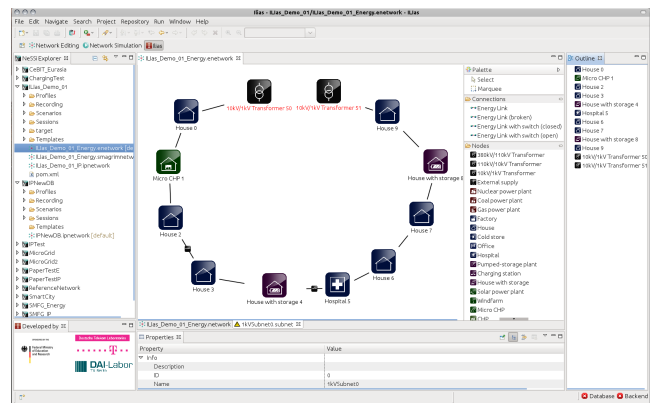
ILias - ILias_Demo_01/ILias_Demo_01_Energy.enetwork - ILias

File Edit Navigate Search Project Repository Run Window Help

Network Editing Network Simulation ILias

NeSSI Explorer

CeBIT_Eurasia
ChargingTest
ILias_Demo_01
Profiles
Recording
Scenarios
Sessions
target
Templates
ILias_Demo_01_Energy.enetwork
ILias_Demo_01_Energy.imagrimnetw
ILias_Demo_01_IP.ipnetwork
pom.xml
IPNewDB
Profiles
Recording
Scenarios
Sessions
Templates
IPNewDB.ipnetwork [default]
IPTest
MicroGrid
MicroGrid2
PaperTestE
PaperTestP
ReferenceNetwork
SmartCity
SMFG_Energy
SMFG_IP

ILias_Demo_01_Energy.enetwork

10kV/1kV Transformer 10
10kV/1kV Transformer 11
House 0
House 9
Micro CHP 1
House with storage 8
House 2
House 7
House 3
House 6
House with storage 4
Hospital 5

Palette
Select
Marquee
Connections
Energy Link
Energy Link (broken)
Energy Link with switch (closed)
Energy Link with switch (open)
Nodes
380kV/110kV Transformer
110kV/10kV Transformer
10kV/1kV Transformer
External supply
Nuclear power plant
Coal power plant
Gas power plant
Factory
House
Cold store
Office
Hospital
Pumped-storage plant
Charging station
House with storage
Solar power plant
Windfarm
Micro CHP
CHP

Outline
House 0
Micro CHP 1
House 2
House 3
House with storage 4
Hospital 5
House 6
House 7
House with storage 8
House 9
10kV/1kV Transformer 10
10kV/1kV Transformer 11

Developed by
Deutsche Telekom Laboratories
Federal Ministry of Education and Research
DAI-Labor
TU Berlin

ILias_Demo_01_Energy.enetwork
1kVSubnet0 subnet

Properties
| Property | Value |
|---|---|
| Info | |
| Description | |
| ID | 0 |
| Name | 1kVSubnet0 |

Database Backend